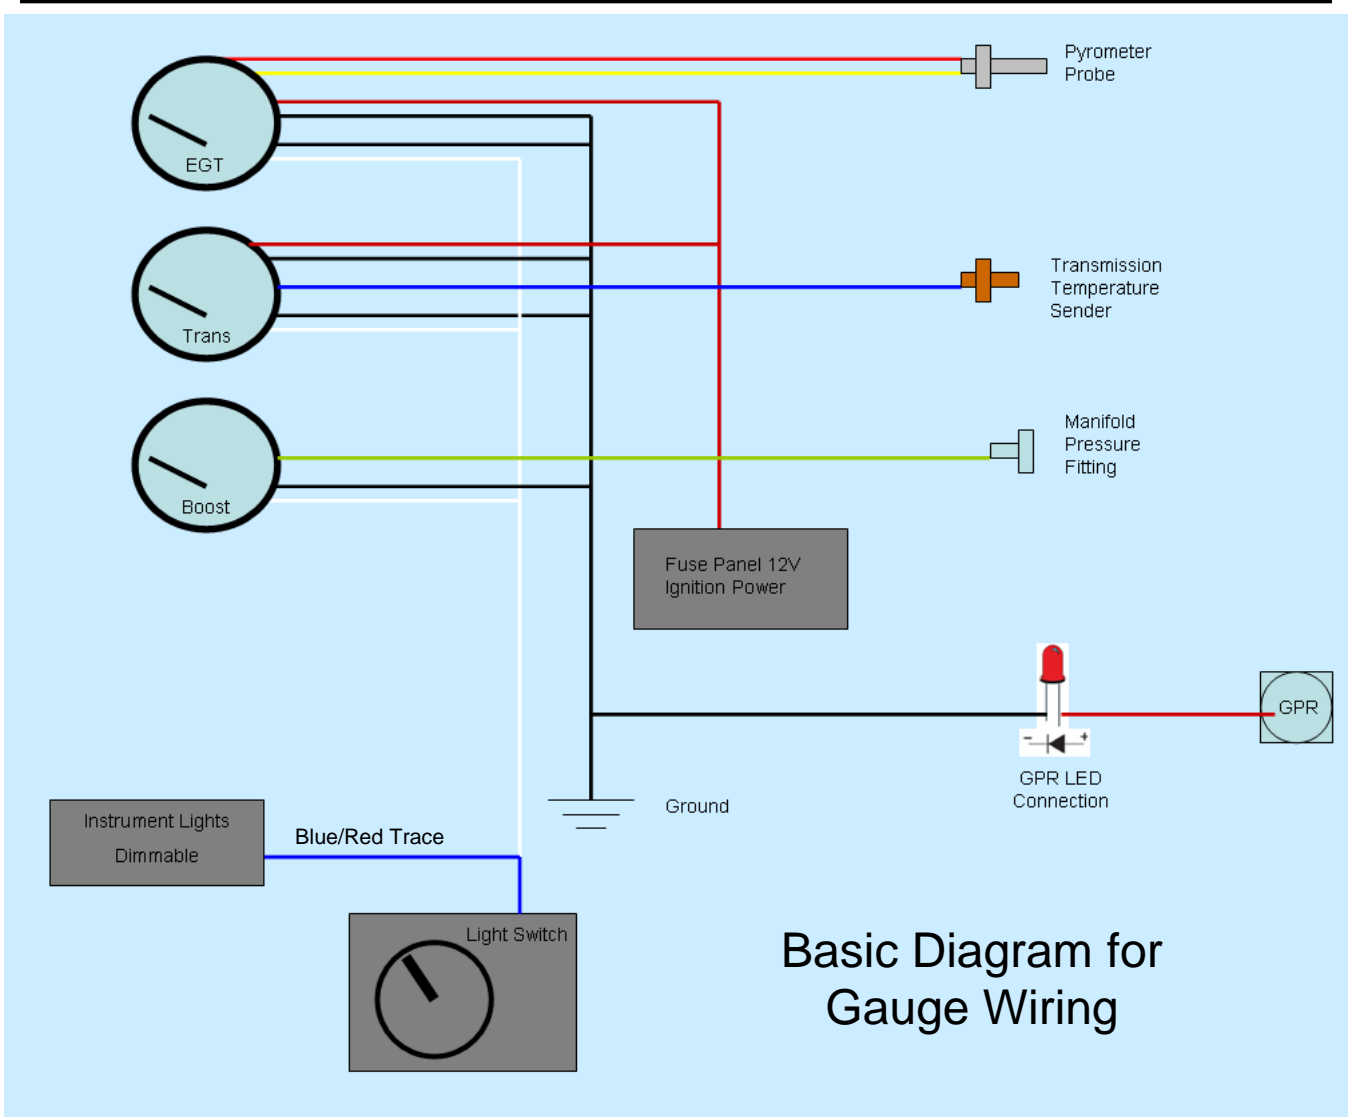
Pyrometer Probe

EGT

Trans

Transmission Temperature Sender

Boost

Manifold Pressure Fitting

Fuse Panel 12V Ignition Power

GPR

- +

GPR LED Connection

Ground

Instrument Lights Dimmable

Blue/Red Trace

Light Switch

Basic Diagram for Gauge Wiring